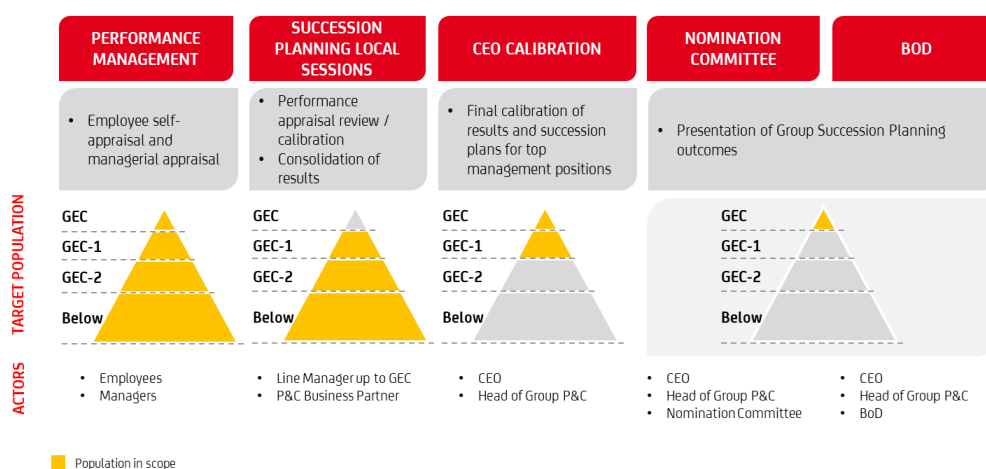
PERFORMANCE MANAGEMENT

SUCCESSION PLANNING LOCAL SESSIONS

CEO CALIBRATION

NOMINATION COMMITTEE

BOD

• Employee self-appraisal and managerial appraisal

• Performance appraisal review / calibration
• Consolidation of results

• Final calibration of results and succession plans for top management positions

• Presentation of Group Succession Planning outcomes

TARGET POPULATION

GEC
GEC-1
GEC-2
Below

GEC
GEC-1
GEC-2
Below

GEC
GEC-1
GEC-2
Below

GEC
GEC-1
GEC-2
Below

ACTORS

• Employees
• Managers

• Line Manager up to GEC
• P&C Business Partner

• CEO
• Head of Group P&C

• CEO
• Head of Group P&C
• Nomination Committee

• CEO
• Head of Group P&C
• BoD

Population in scope